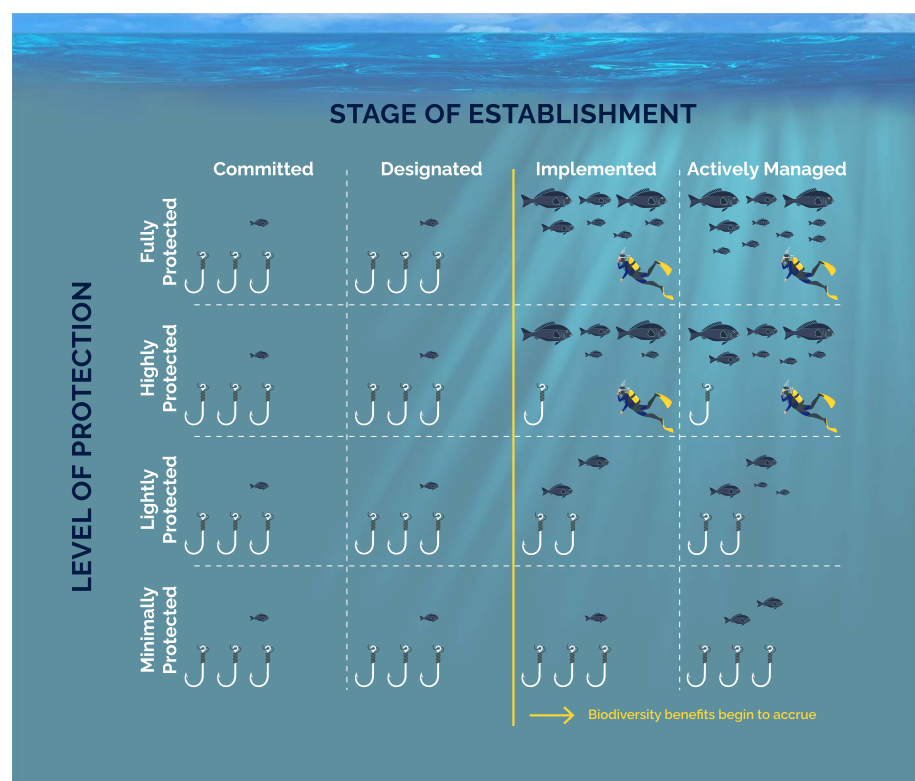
STAGE OF ESTABLISHMENT

LEVEL OF PROTECTION

| | Committed | Designated | Implemented | Actively Managed |
|---|---|---|---|---|
| Fully Protected | | | | |
| Highly Protected | | | | |
| Lightly Protected | | | | |
| Minimally Protected | | | | |

Biodiversity benefits begin to accrue